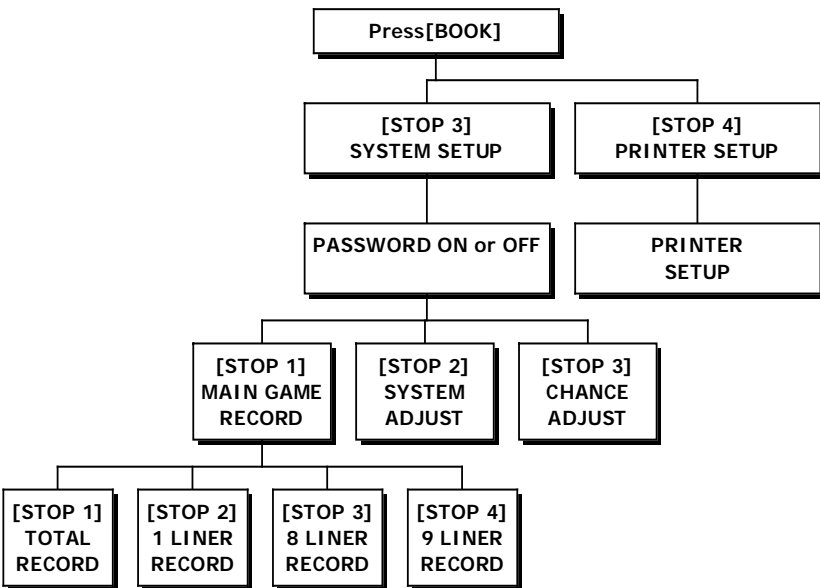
Press[BOOK]

[STOP 3]
SYSTEM SETUP

[STOP 4]
PRINTER SETUP

PASSWORD ON or OFF

PRINTER
SETUP

[STOP 1]
MAIN GAME
RECORD

[STOP 2]
SYSTEM
ADJUST

[STOP 3]
CHANCE
ADJUST

[STOP 1]
TOTAL
RECORD

[STOP 2]
1 LINER
RECORD

[STOP 3]
8 LINER
RECORD

[STOP 4]
9 LINER
RECORD